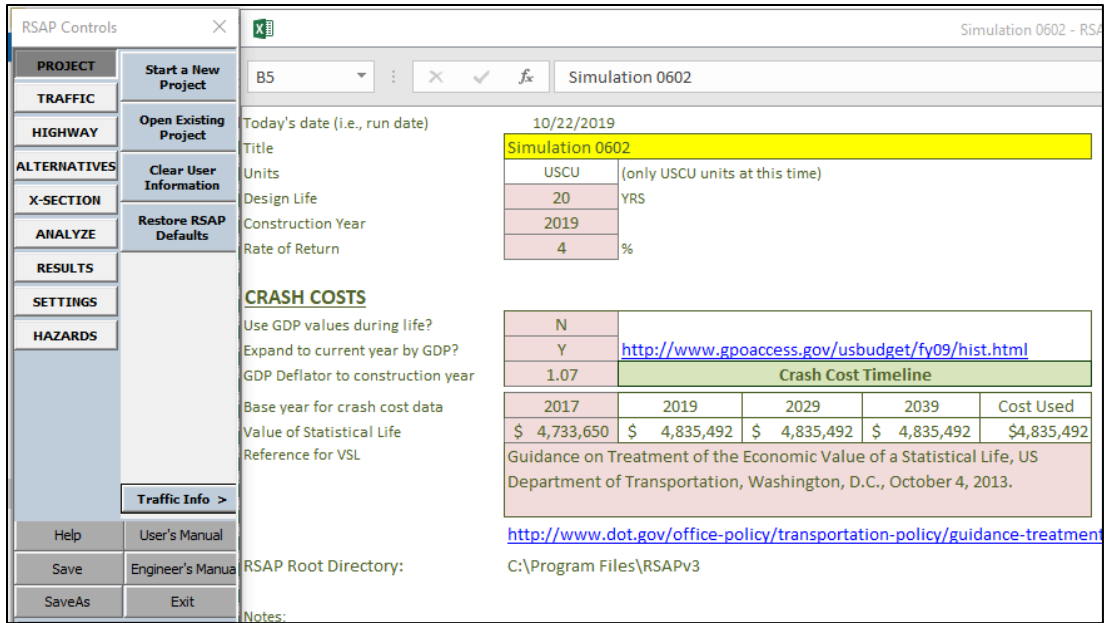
RSAP Controls

PROJECT
TRAFFIC
HIGHWAY
ALTERNATIVES
X-SECTION
ANALYZE
RESULTS
SETTINGS
HAZARDS

Start a New Project
Open Existing Project
Clear User Information
Restore RSAP Defaults

Traffic Info >

Help
User's Manual
Save
Engineer's Manua
SaveAs
Exit

Simulation 0602 - RSA

B5
Simulation 0602

Today's date (i.e., run date) 10/22/2019
Title Simulation 0602
Units USCU (only USCU units at this time)
Design Life 20 YRS
Construction Year 2019
Rate of Return 4 %

CRASH COSTS
Use GDP values during life? N
Expand to current year by GDP? Y http://www.gpoaccess.gov/usbudget/fy09/hist.html
GDP Deflator to construction year 1.07 Crash Cost Timeline

| Base year for crash cost data | 2017 | 2019 | 2029 | 2039 | Cost Used |
|---|---|---|---|---|---|
| Value of Statistical Life | $ 4,733,650 | $ 4,835,492 | $ 4,835,492 | $ 4,835,492 | $4,835,492 |

Reference for VSL
Guidance on Treatment of the Economic Value of a Statistical Life, US Department of Transportation, Washington, D.C., October 4, 2013.

http://www.dot.gov/office-policy/transportation-policy/guidance-treatment

RSAP Root Directory: C:\Program Files\RSAPv3

Notes: